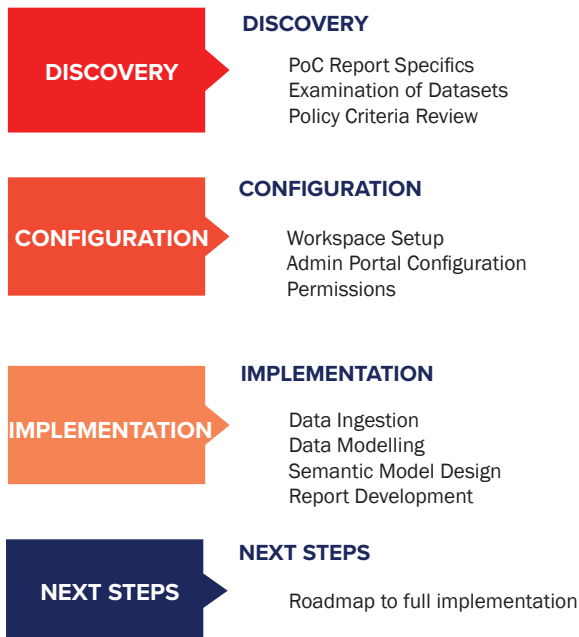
DISCOVERY

DISCOVERY

PoC Report Specifics
Examination of Datasets
Policy Criteria Review

CONFIGURATION

CONFIGURATION

Workspace Setup
Admin Portal Configuration
Permissions

IMPLEMENTATION

IMPLEMENTATION

Data Ingestion
Data Modelling
Semantic Model Design
Report Development

NEXT STEPS

NEXT STEPS

Roadmap to full implementation